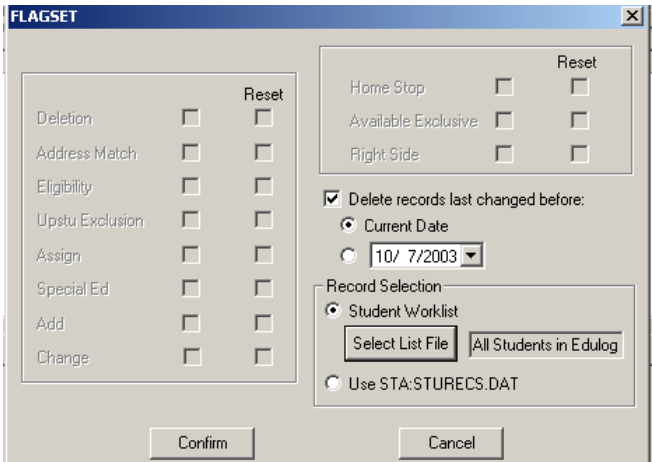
FLAGSET

Reset
Deletion
Address Match
Eligibility
Upstu Exclusion
Assign
Special Ed
Add
Change

Reset
Home Stop
Available Exclusive
Right Side

Delete records last changed before:
Current Date
10/ 7/2003

Record Selection
Student Worklist
Select List File
All Students in Edulog
Use STA:STURECS.DAT

Confirm
Cancel